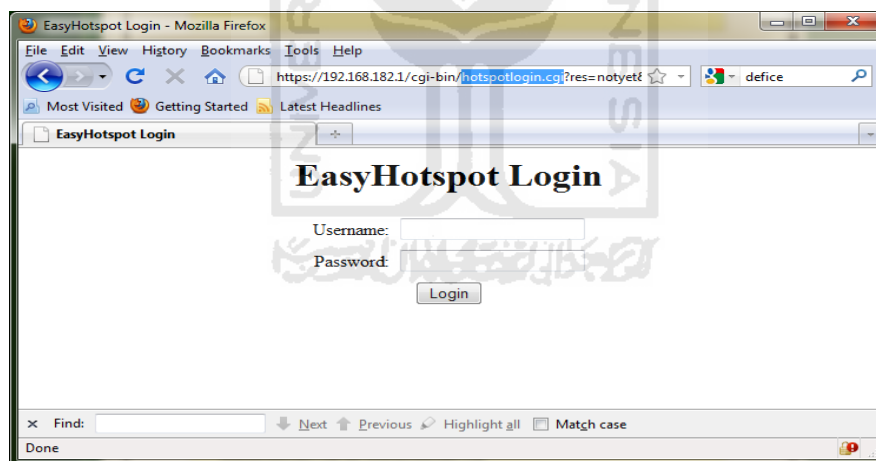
EasyHotspot Login - Mozilla Firefox

File Edit View History Bookmarks Tools Help

https://192.168.182.1/cgi-bin/hotspotlogin.cgi?res=notyet&

defice

Most Visited Getting Started Latest Headlines

EasyHotspot Login

EasyHotspot Login

Username:

Password:

Login

Find: Next Previous Highlight all Match case

Done